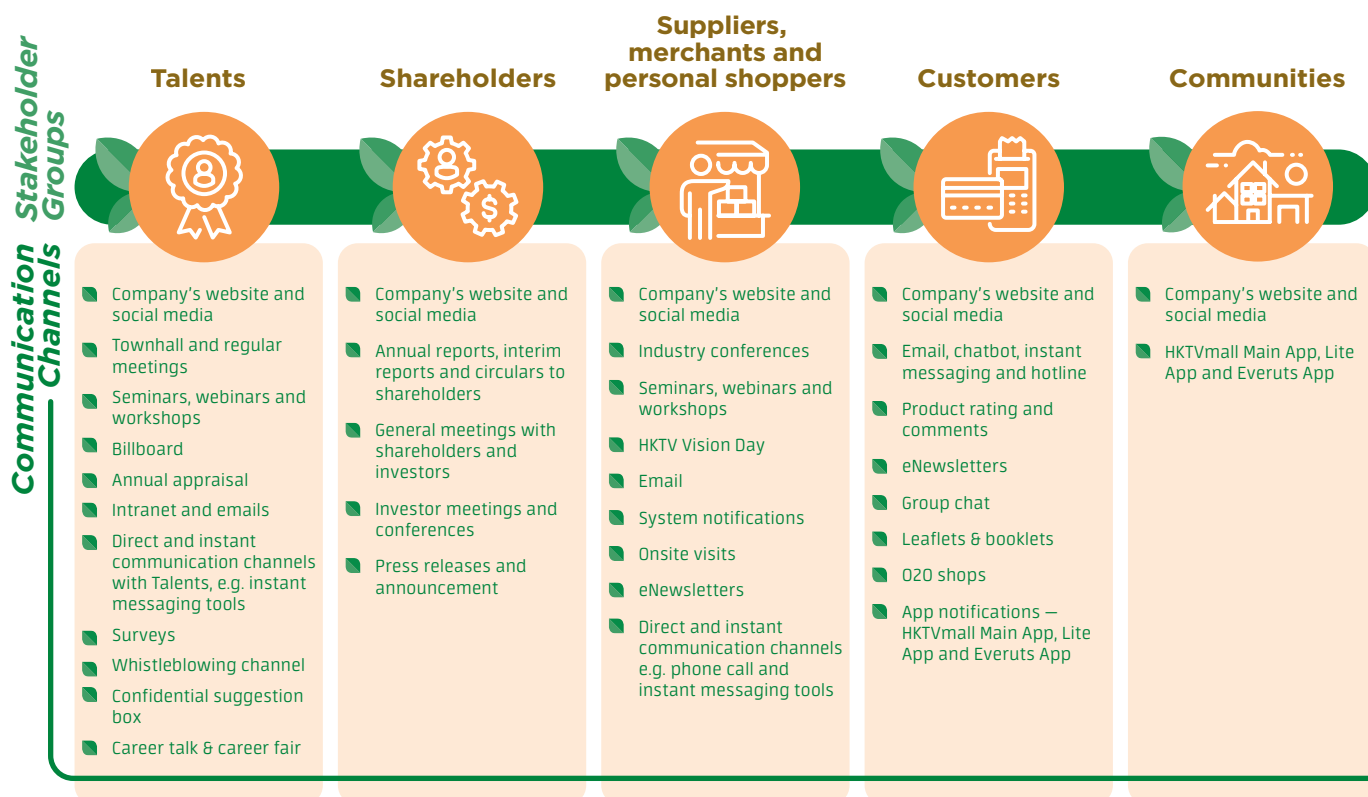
Stakeholder Groups

Talents

Shareholders

Suppliers, merchants and personal shoppers

Customers

Communities

Communication Channels

Company's website and social media
Townhall and regular meetings
Seminars, webinars and workshops
Billboard
Annual appraisal
Intranet and emails
Direct and instant communication channels with Talents, e.g. instant messaging tools
Surveys
Whistleblowing channel
Confidential suggestion box
Career talk & career fair

Company's website and social media
Annual reports, interim reports and circulars to shareholders
General meetings with shareholders and investors
Investor meetings and conferences
Press releases and announcement

Company's website and social media
Industry conferences
Seminars, webinars and workshops
HKTV Vision Day
Email
System notifications
Onsite visits
eNewsletters
Direct and instant communication channels e.g. phone call and instant messaging tools

Company's website and social media
Email, chatbot, instant messaging and hotline
Product rating and comments
eNewsletters
Group chat
Leaflets & booklets
O2O shops
App notifications — HKTVmall Main App, Lite App and Everuts App

Company's website and social media
HKTVmall Main App, Lite App and Everuts App